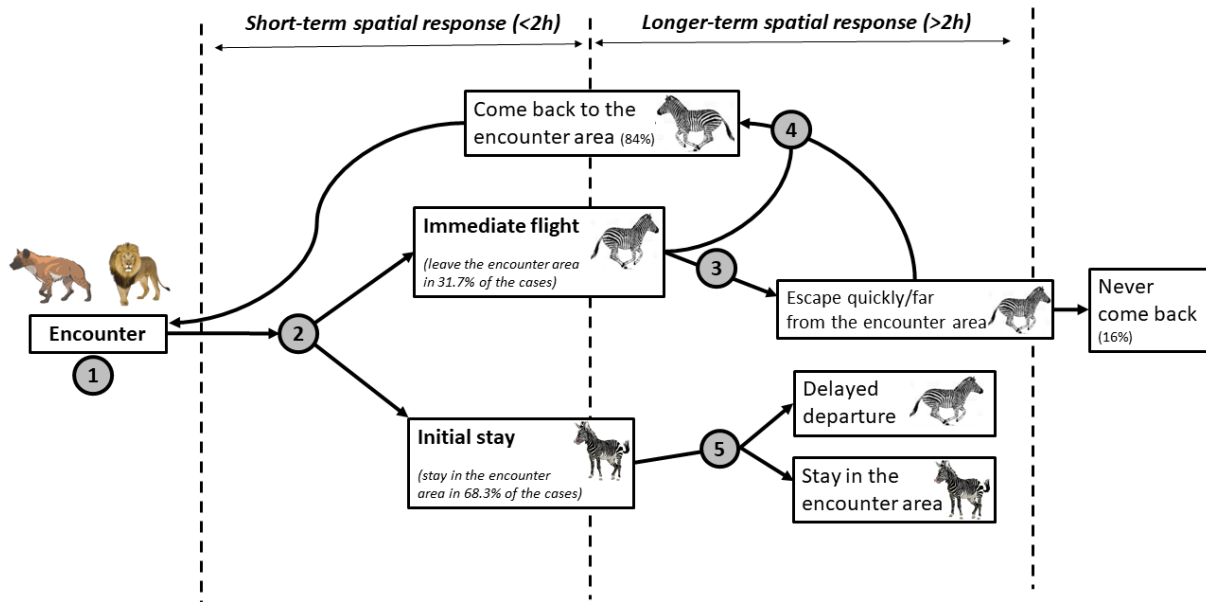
Short-term spatial response (<2h)

Longer-term spatial response (>2h)

Come back to the encounter area (84%)

4

Immediate flight

(leave the encounter area in 31.7% of the cases)

3

Escape quickly/far from the encounter area

Never come back (16%)

Encounter

1

2

Initial stay

(stay in the encounter area in 68.3% of the cases)

5

Delayed departure

Stay in the encounter area